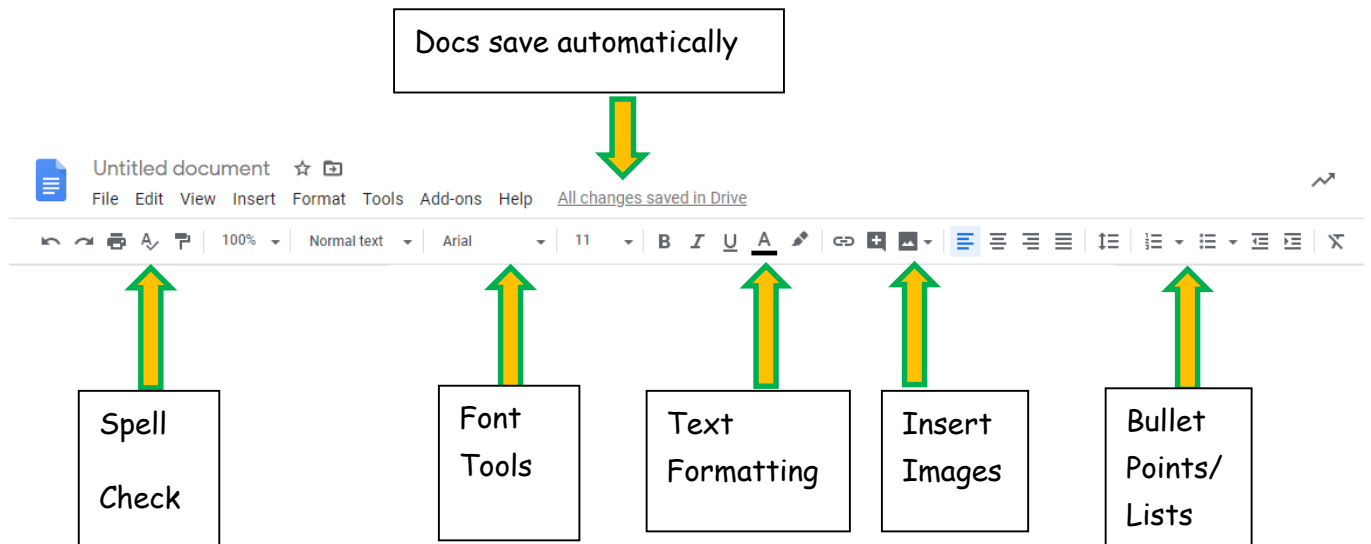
Docs save automatically

Untitled document

File Edit View Insert Format Tools Add-ons Help All changes saved in Drive

100% Normal text Arial 11 B I U A

Spell Check

Font Tools

Text Formatting

Insert Images

Bullet Points/ Lists